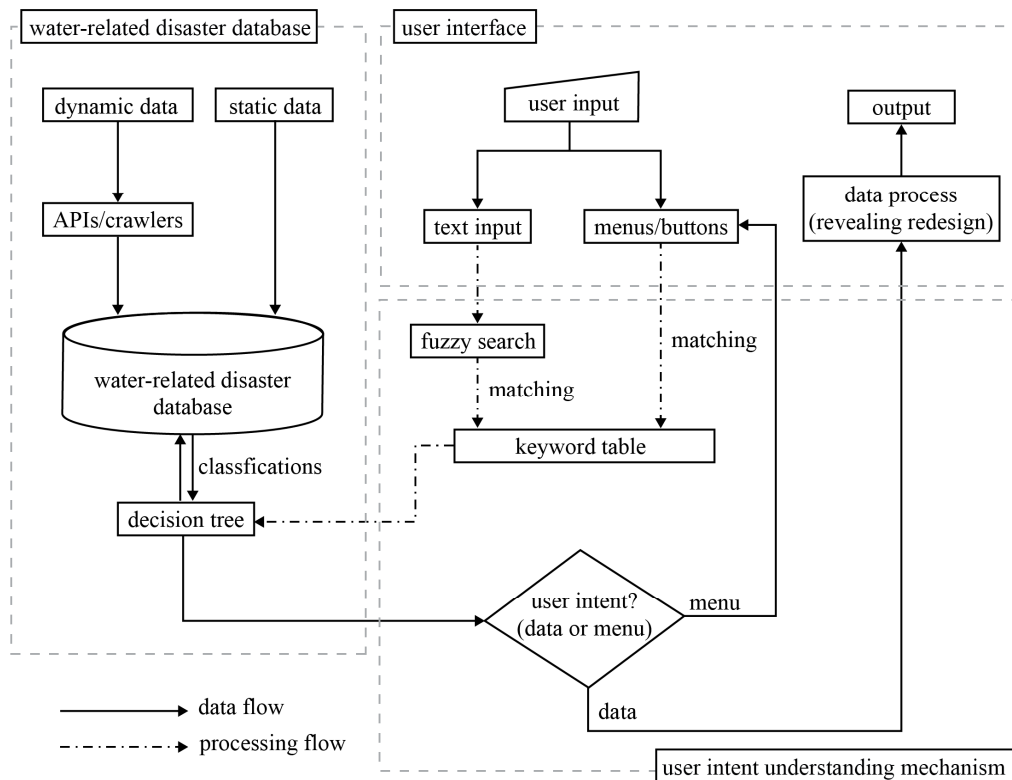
water-related disaster database

dynamic data

static data

APIs/crawlers

water-related disaster database

classfications

decision tree

user interface

user input

text input

menus/buttons

output

data process (revealing redesign)

fuzzy search

matching

matching

keyword table

user intent? (data or menu)

menu

data

data flow

processing flow

user intent understanding mechanism